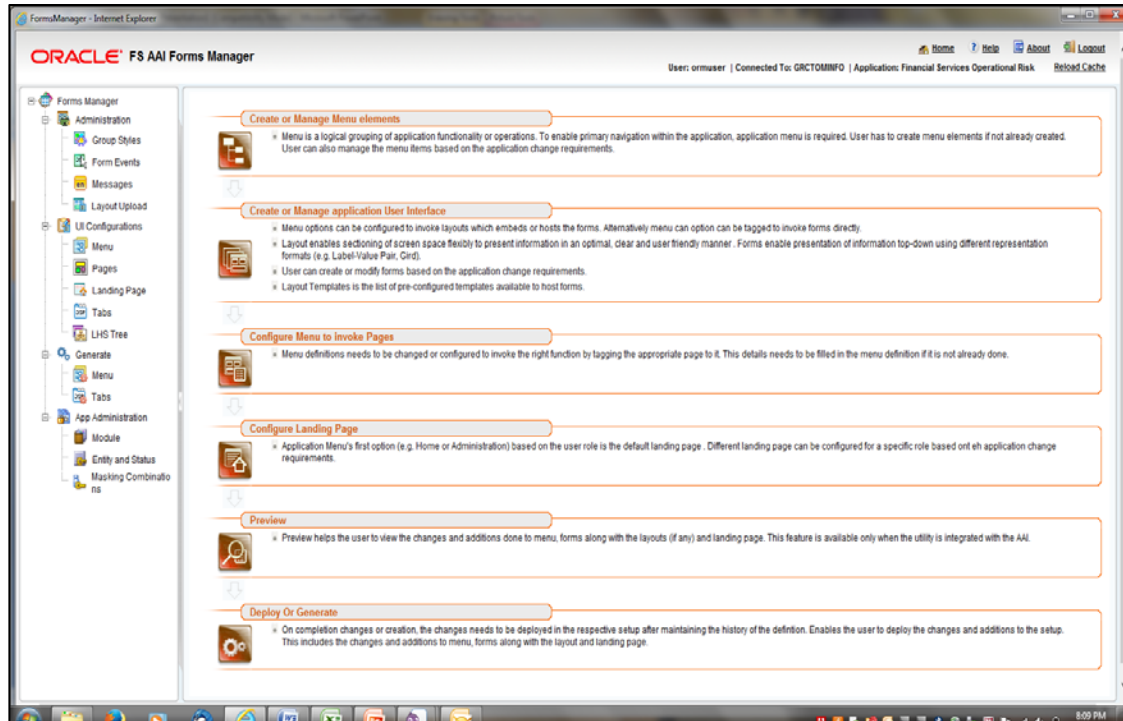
FormsManager - Internet Explorer

ORACLE FS AAI Forms Manager

Home Help About Logout

User: ormuser | Connected To: GRCTOMINFO | Application: Financial Services Operational Risk Reload Cache

Forms Manager
Administration
Group Styles
Form Events
Messages
Layout Upload
UI Configurations
Menu
Pages
Landing Page
Tabs
LHS Tree
Generate
Menu
Tabs
App Administration
Module
Entity and Status
Masking Combinations

Create or Manage Menu elements

Menu is a logical grouping of application functionality or operations. To enable primary navigation within the application, application menu is required. User has to create menu elements if not already created. User can also manage the menu items based on the application change requirements.

Create or Manage application User Interface

Menu options can be configured to invoke layouts which embeds or hosts the forms. Alternatively menu can option can be tagged to invoke forms directly.

Layout enables sectioning of screen space flexibly to present information in an optimal, clear and user friendly manner . Forms enable presentation of information top-down using different representation formats (e.g. Label-Value Pair, Gird).

User can create or modify forms based on the application change requirements.

Layout Templates is the list of pre-configured templates available to host forms.

Configure Menu to Invoke Pages

Menu definitions needs to be changed or configured to invoke the right function by tagging the appropriate page to it. This details needs to be filled in the menu definition if it is not already done.

Configure Landing Page

Application Menu's first option (e.g. Home or Administration) based on the user role is the default landing page . Different landing page can be configured for a specific role based ont eh application change requirements.

Preview

Preview helps the user to view the changes and additions done to menu, forms along with the layouts (if any) and landing page. This feature is available only when the utility is integrated with the AAI.

Deploy Or Generate

On completion changes or creation, the changes needs to be deployed in the respective setup after maintaining the history of the defintion. Enables the user to deploy the changes and additions to the setup. This includes the changes and additions to menu, forms along with the layout and landing page.

8:09 PM